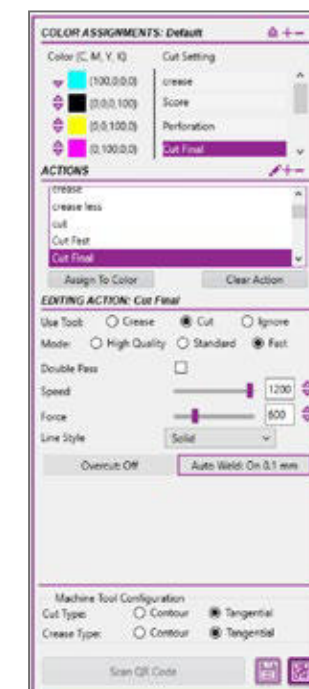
COLOR ASSIGNMENTS: Default

Color (C, M, Y, K) | Cut Setting
(100,0,0,0) crease
(0,0,0,100) Score
(0,0,100,0) Perforation
(0,100,0,0) Cut Final

ACTIONS

crease
crease less
cut
Cut Fast
Cut Final

Assign To Color
Clear Action

EDITING ACTION: Cut Final

Use Tool: Crease Cut Ignore
Mode: High Quality Standard Fast
Double Pass
Speed 1200
Force 600
Line Style Solid

Overcut Off
Auto Weld: On 0.1 mm

Machine Tool Configuration
Cut Type: Contour Tangential
Crease Type: Contour Tangential

Scan QR Code